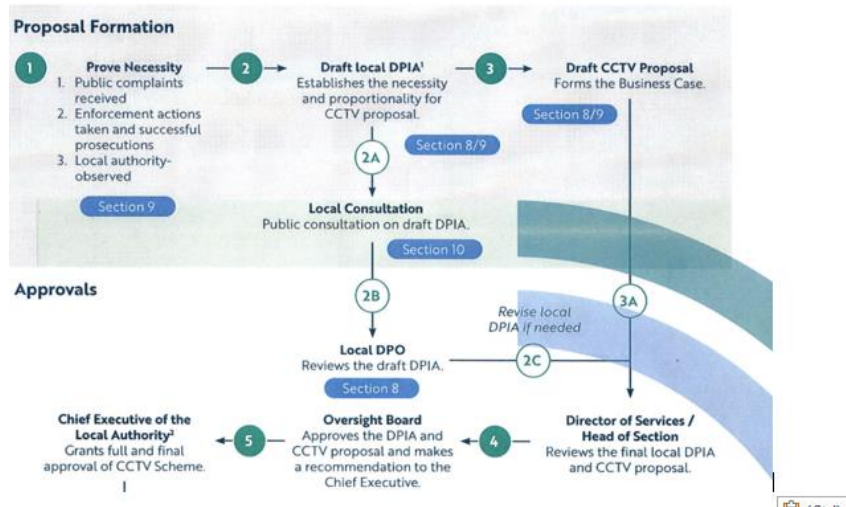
Proposal Formation

1

Prove Necessity
1. Public complaints received
2. Enforcement actions taken and successful prosecutions
3. Local authority-observed

Section 9

2

Draft local DPIA¹
Establishes the necessity and proportionality for CCTV proposal.

Section 8/9

3

Draft CCTV Proposal
Forms the Business Case.

Section 8/9

2A

Local Consultation
Public consultation on draft DPIA.

Section 10

Approvals

2B

Revise local DPIA if needed

3A

Local DPO
Reviews the draft DPIA.

2C

Section 8

Chief Executive of the Local Authority²
Grants full and final approval of CCTV Scheme.

5

Oversight Board
Approves the DPIA and CCTV proposal and makes a recommendation to the Chief Executive.

4

Director of Services / Head of Section
Reviews the final local DPIA and CCTV proposal.